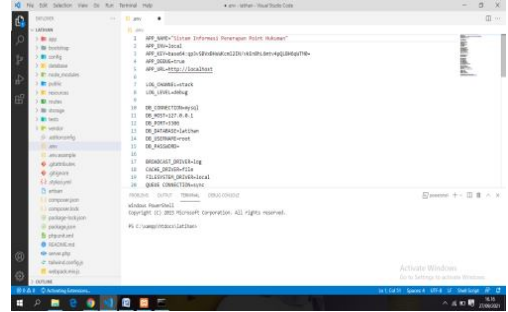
File Edit Selection View Go Run Terminal Help

.env - latihan - Visual Studio Code

EXPLORER

LATIHAN

app

bootstrap

config

database

node_modules

public

resources

routes

storage

tests

vendor

.editorconfig

.env

.env.example

.gitattributes

.gitignore

.styleci.yml

artisan

composer.json

composer.lock

package-lock.json

package.json

phpunit.xml

README.md

server.php

tailwind.config.js

webpack.mix.js

OUTLINE

.env

1 APP_NAME="Sistem Informasi Penerapan Point Hukuman"
2 APP_ENV=local
3 APP_KEY=base64:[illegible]
4 APP_DEBUG=true
5 APP_URL=http://localhost
6
7 LOG_CHANNEL=stack
8 LOG_LEVEL=debug
9
10 DB_CONNECTION=mysql
11 DB_HOST=127.0.0.1
12 DB_PORT=3306
13 DB_DATABASE=latihan
14 DB_USERNAME=root
15 DB_PASSWORD=
16
17 BROADCAST_DRIVER=log
18 CACHE_DRIVER=file
19 FILESYSTEM_DRIVER=local
20 QUEUE_CONNECTION=sync

PROBLEMS OUTPUT TERMINAL DEBUG CONSOLE

powershell

Windows PowerShell
Copyright (C) 2015 Microsoft Corporation. All rights reserved.

PS C:\xampp\htdocs\latihan>

Activate Windows
Go to Settings to activate Windows.

Ln 1, Col 11 Spaces: 4 UTF-8 LF Shell Script

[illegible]